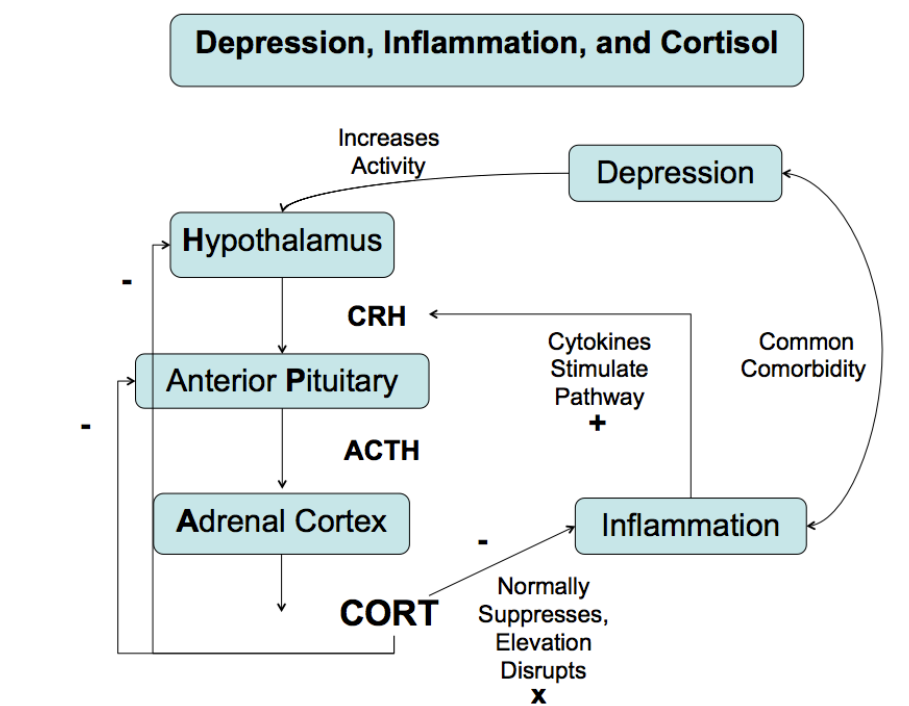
Depression, Inflammation, and Cortisol

Increases Activity

Depression

Hypothalamus

-

CRH

Cytokines Stimulate Pathway
+

Common Comorbidity

Anterior Pituitary

-

ACTH

Adrenal Cortex

-

Inflammation

CORT

Normally Suppresses, Elevation Disrupts
x